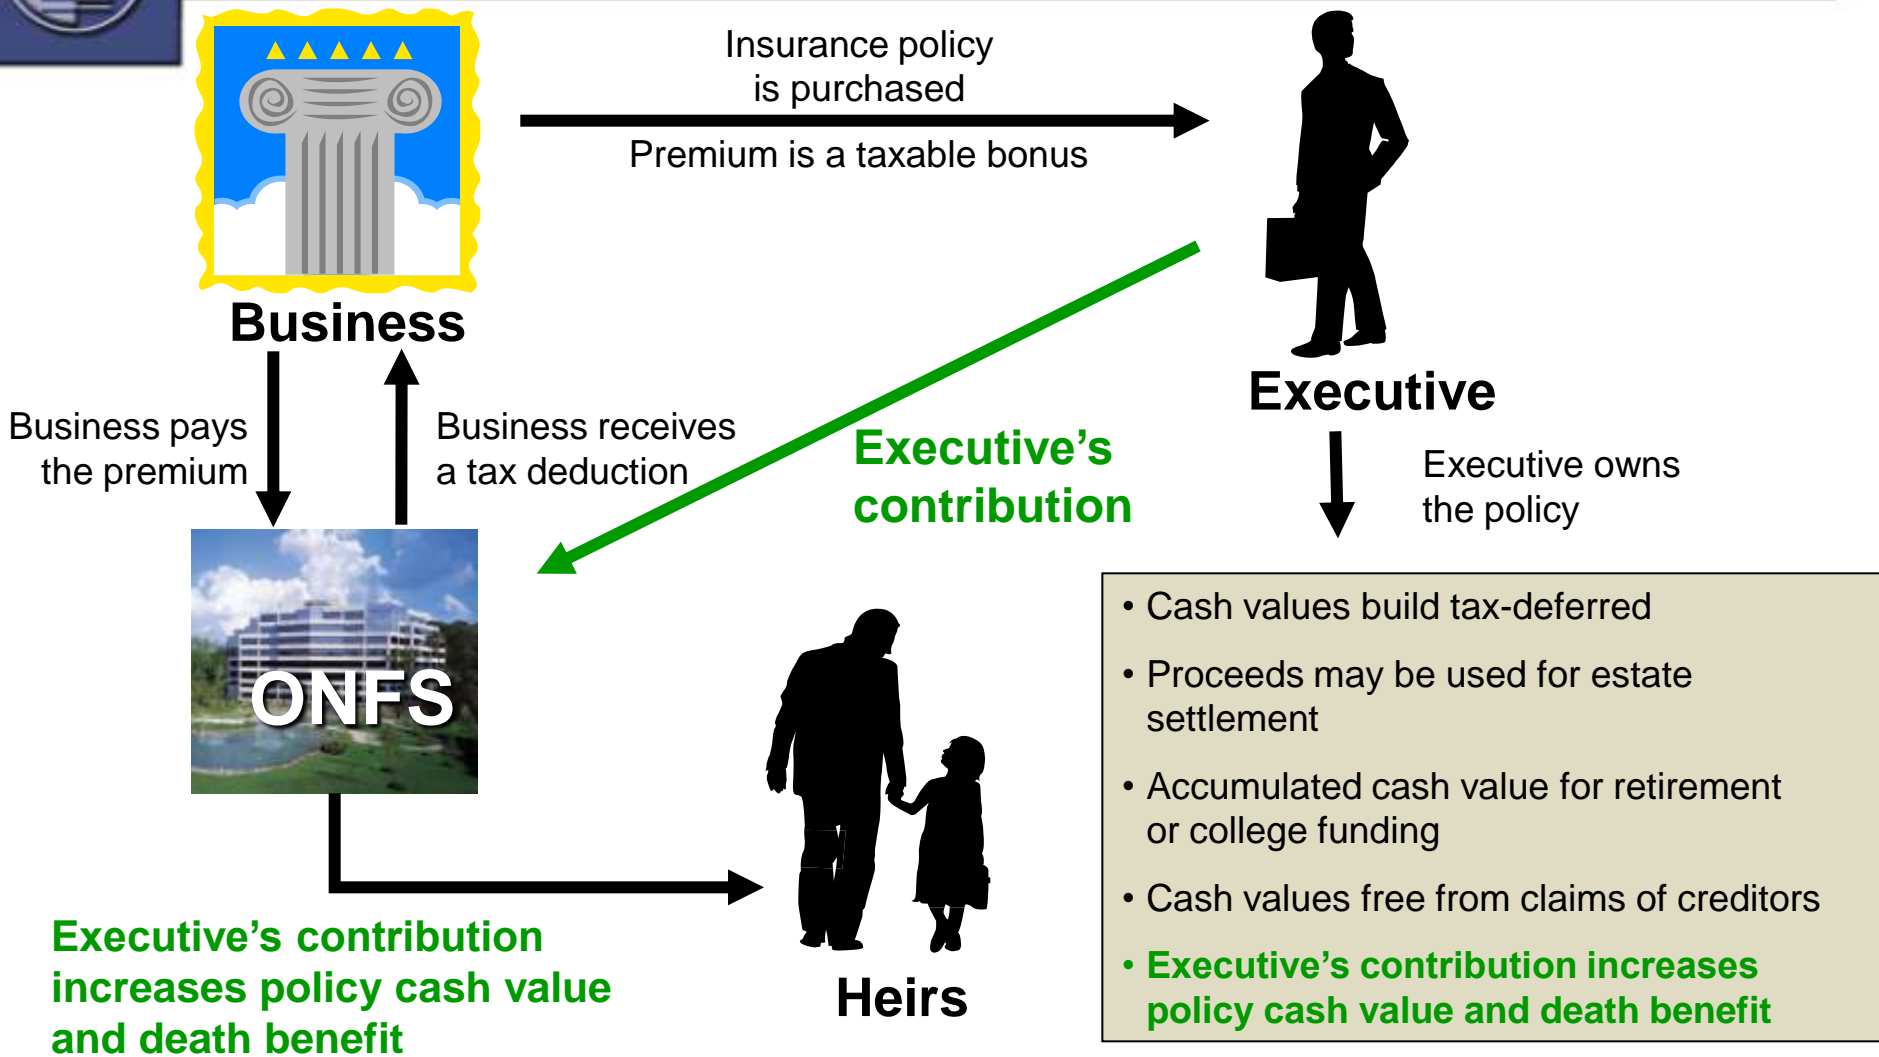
Insurance policy is purchased

Premium is a taxable bonus

Business

Executive

Business pays the premium

Business receives a tax deduction

Executive's contribution

Executive owns the policy

ONFS

• Cash values build tax-deferred

• Proceeds may be used for estate settlement

• Accumulated cash value for retirement or college funding

• Cash values free from claims of creditors

• Executive's contribution increases policy cash value and death benefit

Executive's contribution increases policy cash value and death benefit

Heirs